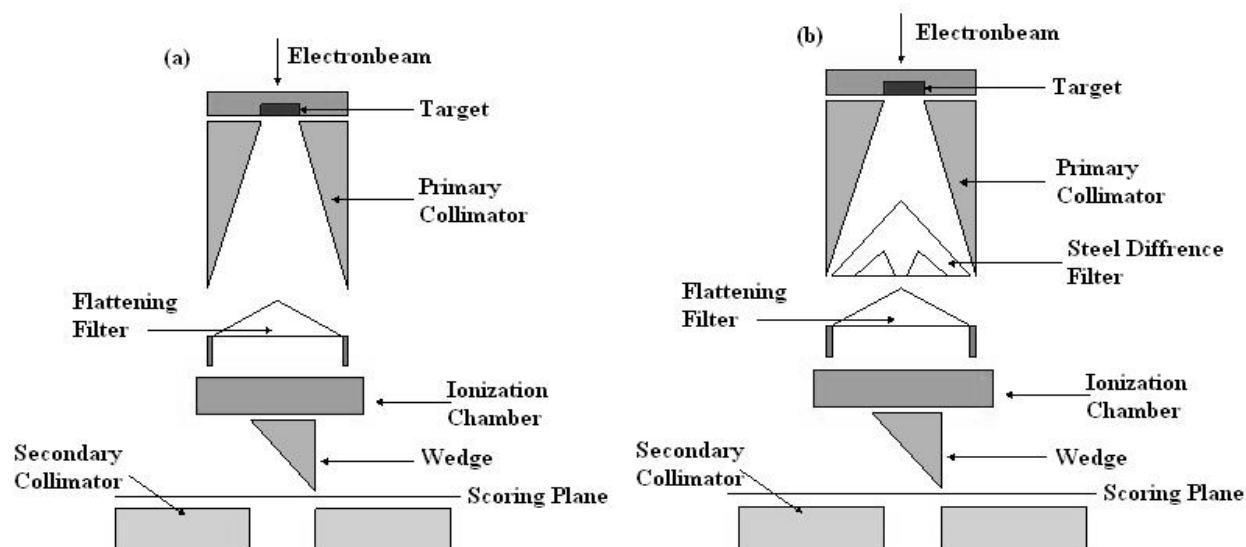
(a)
Electronbeam
Target
Primary Collimator
Flattening Filter
Ionization Chamber
Wedge
Secondary Collimator
Scoring Plane

(b)
Electronbeam
Target
Primary Collimator
Steel Diffrence Filter
Flattening Filter
Ionization Chamber
Wedge
Secondary Collimator
Scoring Plane